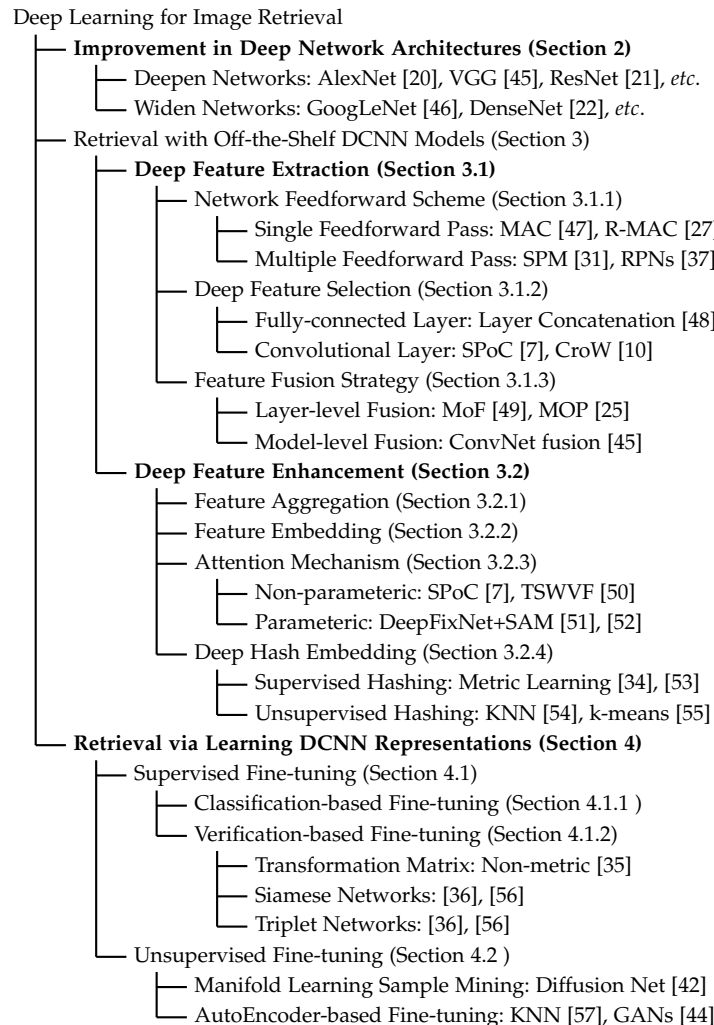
Deep Learning for Image Retrieval

**Improvement in Deep Network Architectures (Section 2)**

Deepen Networks: AlexNet [20], VGG [45], ResNet [21], *etc*.

Widen Networks: GoogLeNet [46], DenseNet [22], *etc*.

Retrieval with Off-the-Shelf DCNN Models (Section 3)

**Deep Feature Extraction (Section 3.1)**

Network Feedforward Scheme (Section 3.1.1)

Single Feedforward Pass: MAC [47], R-MAC [27

Multiple Feedforward Pass: SPM [31], RPNs [37]

Deep Feature Selection (Section 3.1.2)

Fully-connected Layer: Layer Concatenation [48]

Convolutional Layer: SPoC [7], CroW [10]

Feature Fusion Strategy (Section 3.1.3)

Layer-level Fusion: MoF [49], MOP [25]

Model-level Fusion: ConvNet fusion [45]

**Deep Feature Enhancement (Section 3.2)**

Feature Aggregation (Section 3.2.1)

Feature Embedding (Section 3.2.2)

Attention Mechanism (Section 3.2.3)

Non-parameteric: SPoC [7], TSWVF [50]

Parameteric: DeepFixNet+SAM [51], [52]

Deep Hash Embedding (Section 3.2.4)

Supervised Hashing: Metric Learning [34], [53]

Unsupervised Hashing: KNN [54], k-means [55]

**Retrieval via Learning DCNN Representations (Section 4)**

Supervised Fine-tuning (Section 4.1)

Classification-based Fine-tuning (Section 4.1.1 )

Verification-based Fine-tuning (Section 4.1.2)

Transformation Matrix: Non-metric [35]

Siamese Networks: [36], [56]

Triplet Networks: [36], [56]

Unsupervised Fine-tuning (Section 4.2 )

Manifold Learning Sample Mining: Diffusion Net [42]

AutoEncoder-based Fine-tuning: KNN [57], GANs [44]